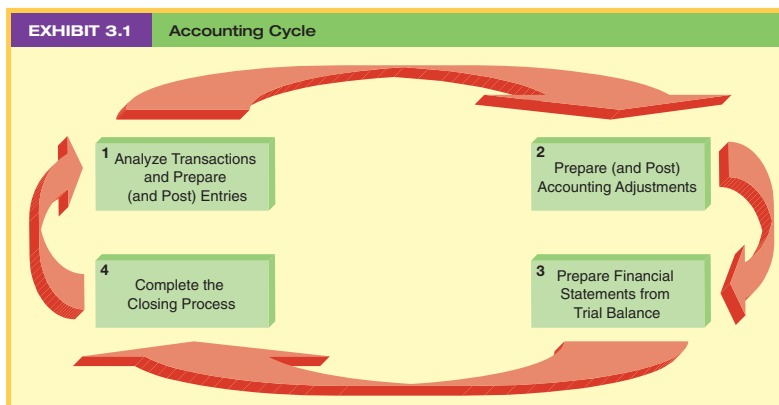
EXHIBIT 3.1 Accounting Cycle

1 Analyze Transactions and Prepare (and Post) Entries

2 Prepare (and Post) Accounting Adjustments

3 Prepare Financial Statements from Trial Balance

4 Complete the Closing Process